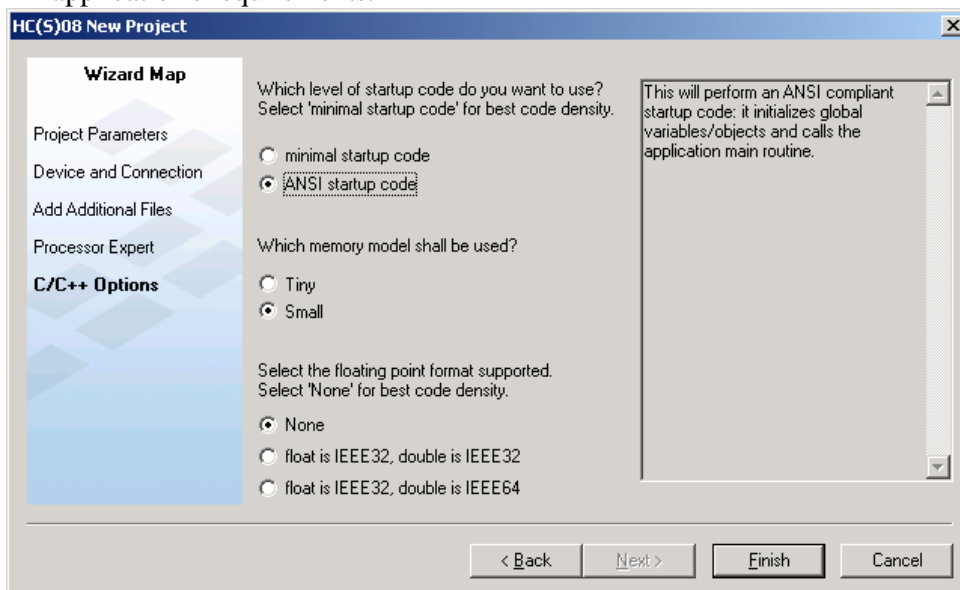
HC(S)08 New Project

Wizard Map

Project Parameters

Device and Connection

Add Additional Files

Processor Expert

C/C++ Options

Which level of startup code do you want to use?
Select 'minimal startup code' for best code density.

minimal startup code

ANSI startup code

Which memory model shall be used?

Tiny

Small

Select the floating point format supported.
Select 'None' for best code density.

None

float is IEEE32, double is IEEE32

float is IEEE32, double is IEEE64

This will perform an ANSI compliant startup code: it initializes global variables/objects and calls the application main routine.

< Back

Next >

Finish

Cancel